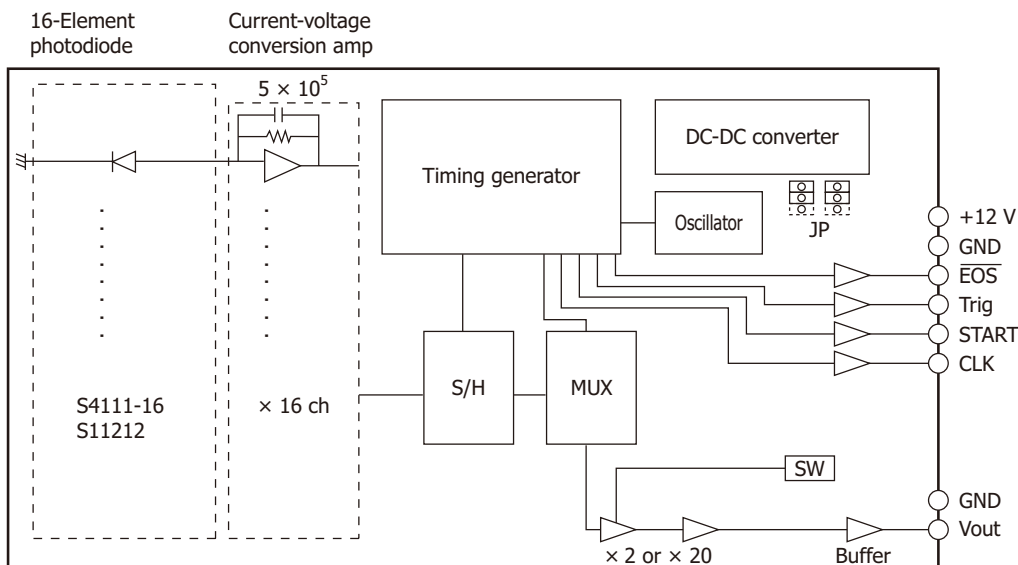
16-Element photodiode

Current-voltage conversion amp

$5 \times 10^5$

Timing generator

DC-DC converter

Oscillator

JP

+12 V

GND

$\overline{EOS}$

Trig

START

CLK

S/H

MUX

S4111-16
S11212

× 16 ch

SW

GND

Vout

× 2 or × 20

Buffer